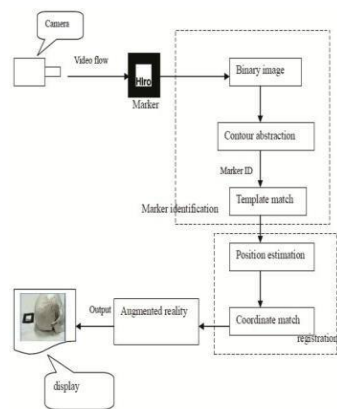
Camera

Video flow

Hiro

Marker

Binary image

Contour abstraction

Marker ID

Template match

Marker identification

Position estimation

Coordinate match

registration

Output

Augmented reality

display